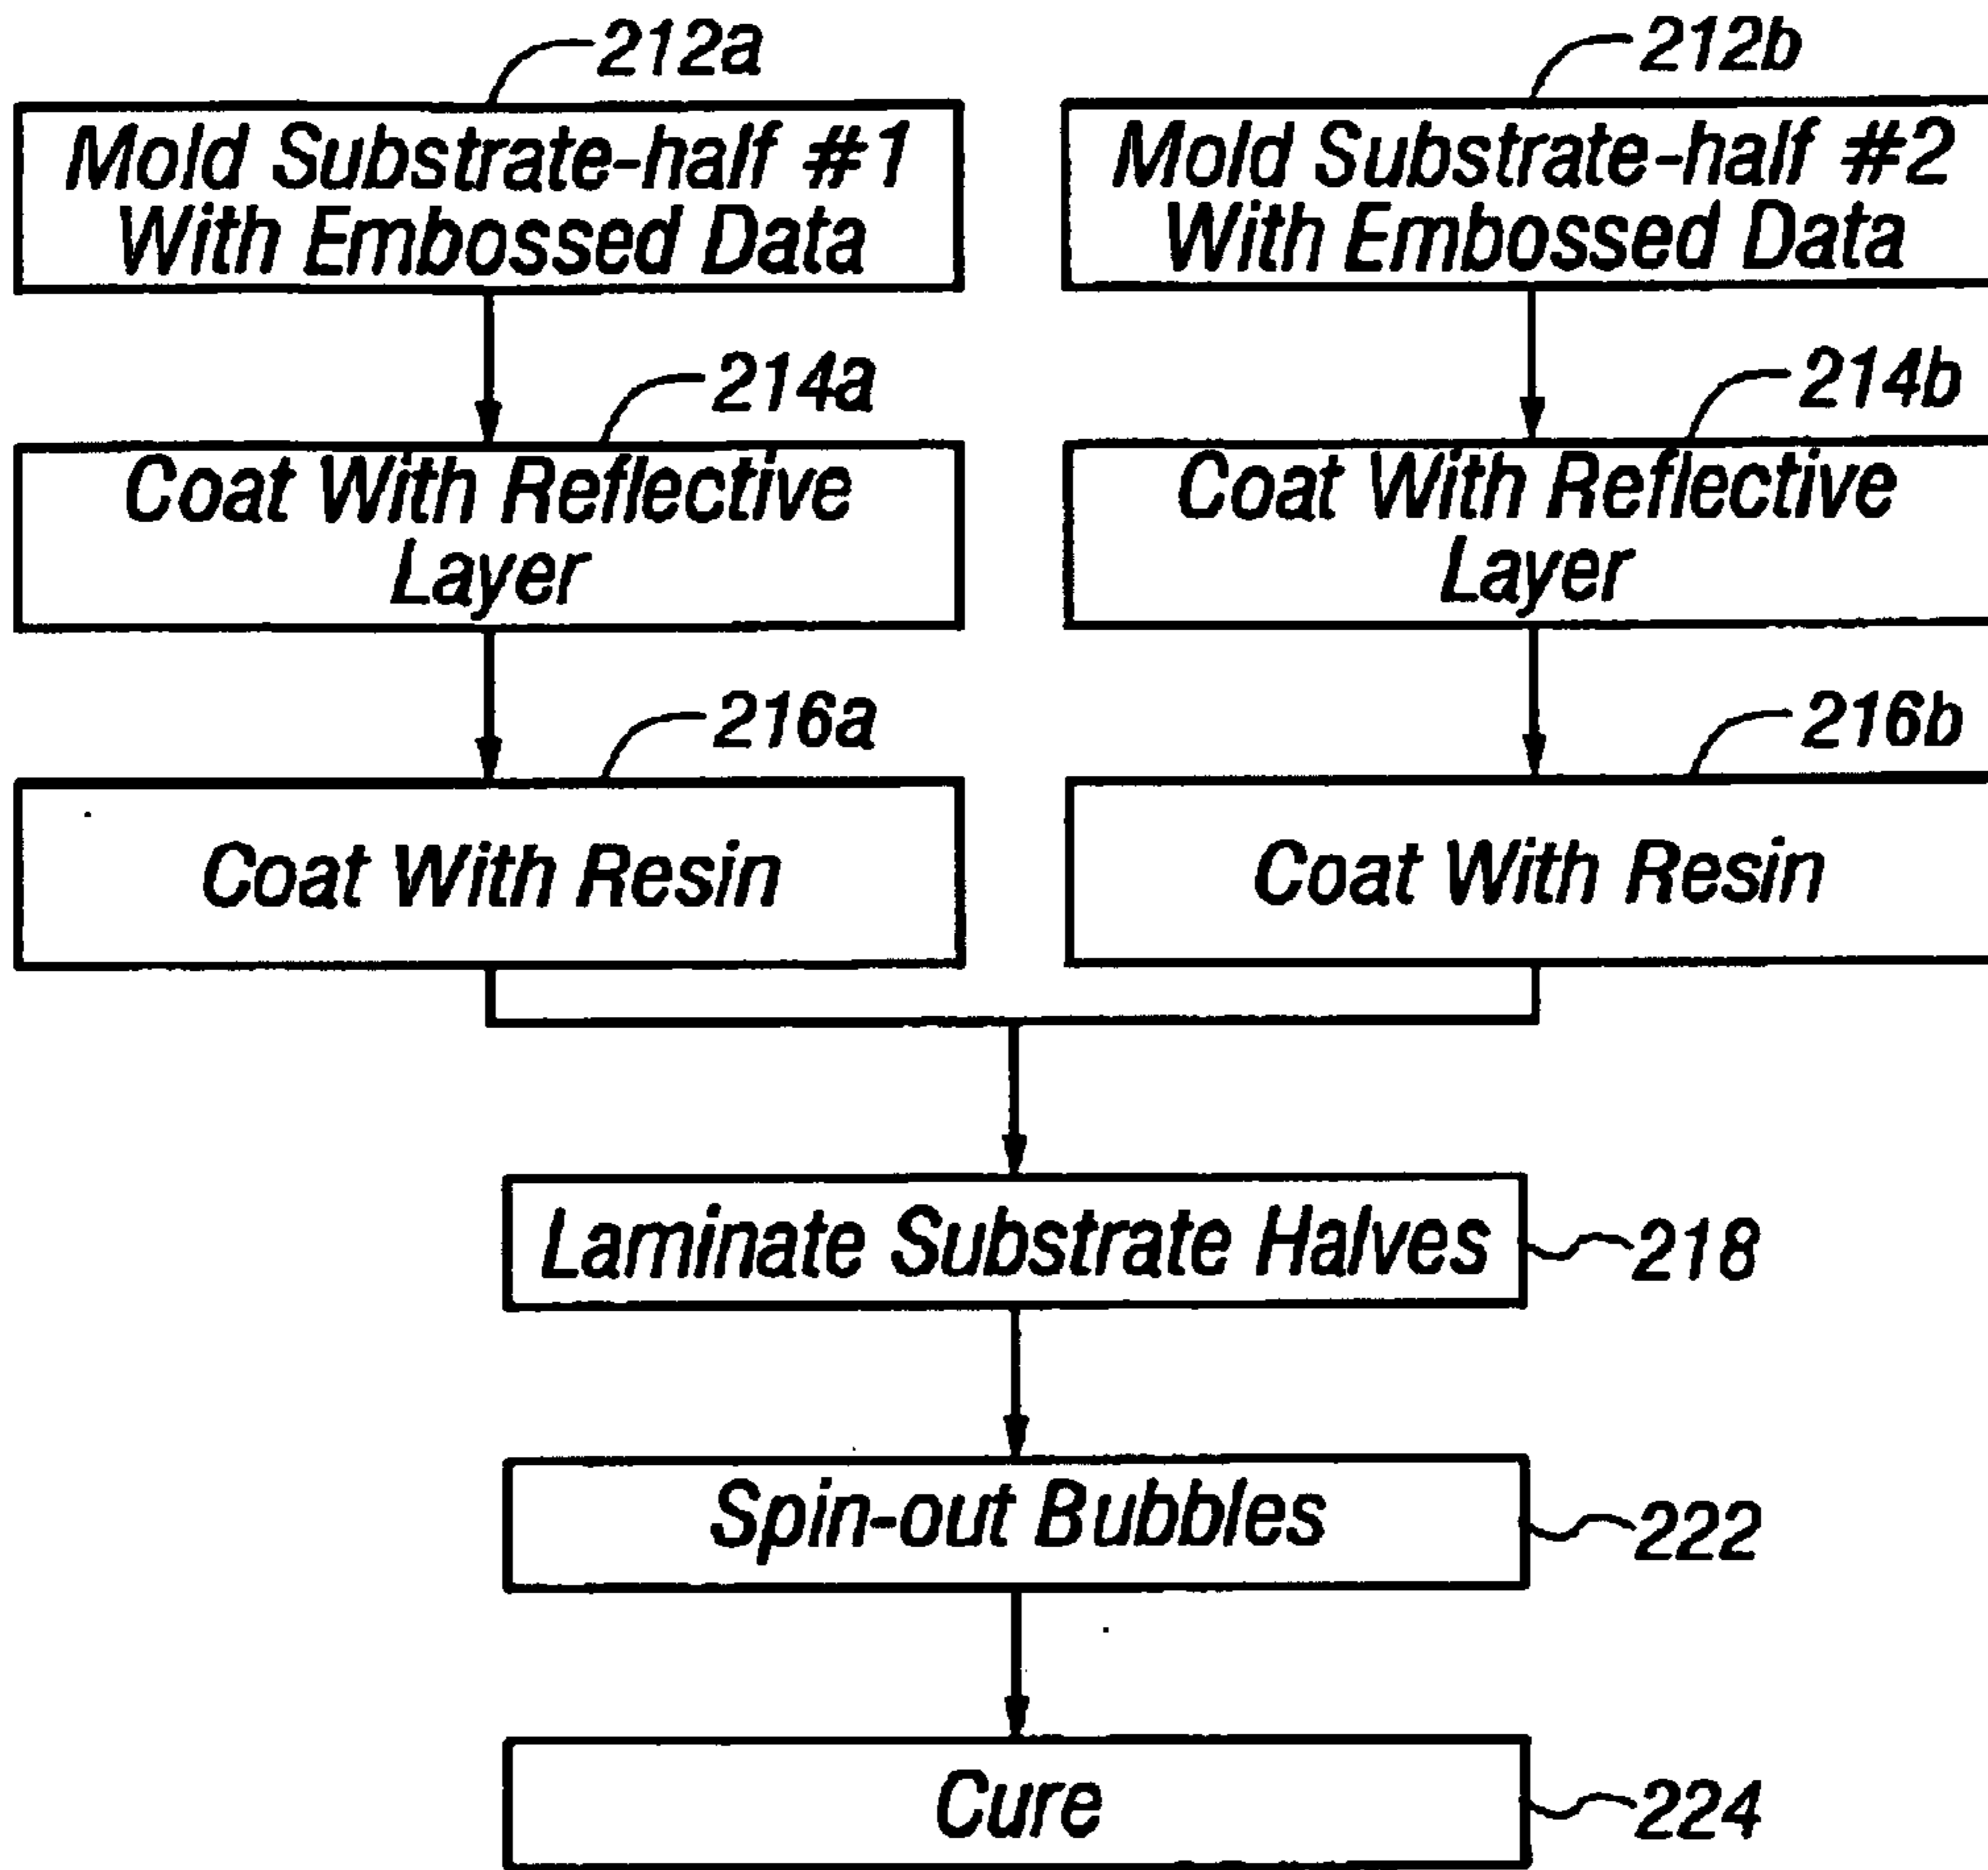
212a

Mold Substrate-half #1 With Embossed Data

212b

Mold Substrate-half #2 With Embossed Data

214a

Coat With Reflective Layer

214b

Coat With Reflective Layer

216a

Coat With Resin

216b

Coat With Resin

Laminate Substrate Halves

218

Spin-out Bubbles

222

Cure

224